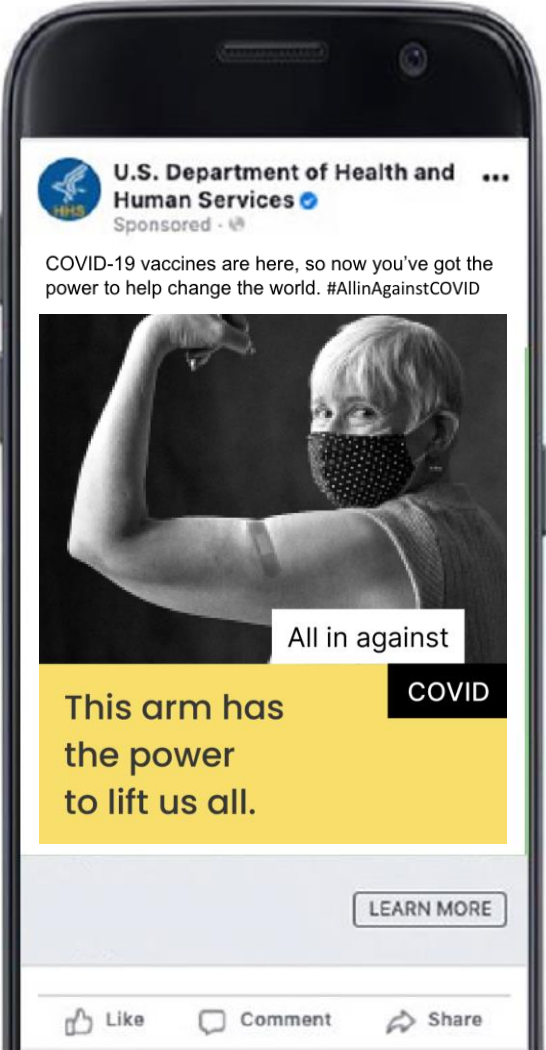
HHS

U.S. Department of Health and Human Services

Sponsored ·

•••

COVID-19 vaccines are here, so now you've got the power to help change the world. #AllinAgainstCOVID

All in against

COVID

This arm has the power to lift us all.

LEARN MORE

Like Comment Share